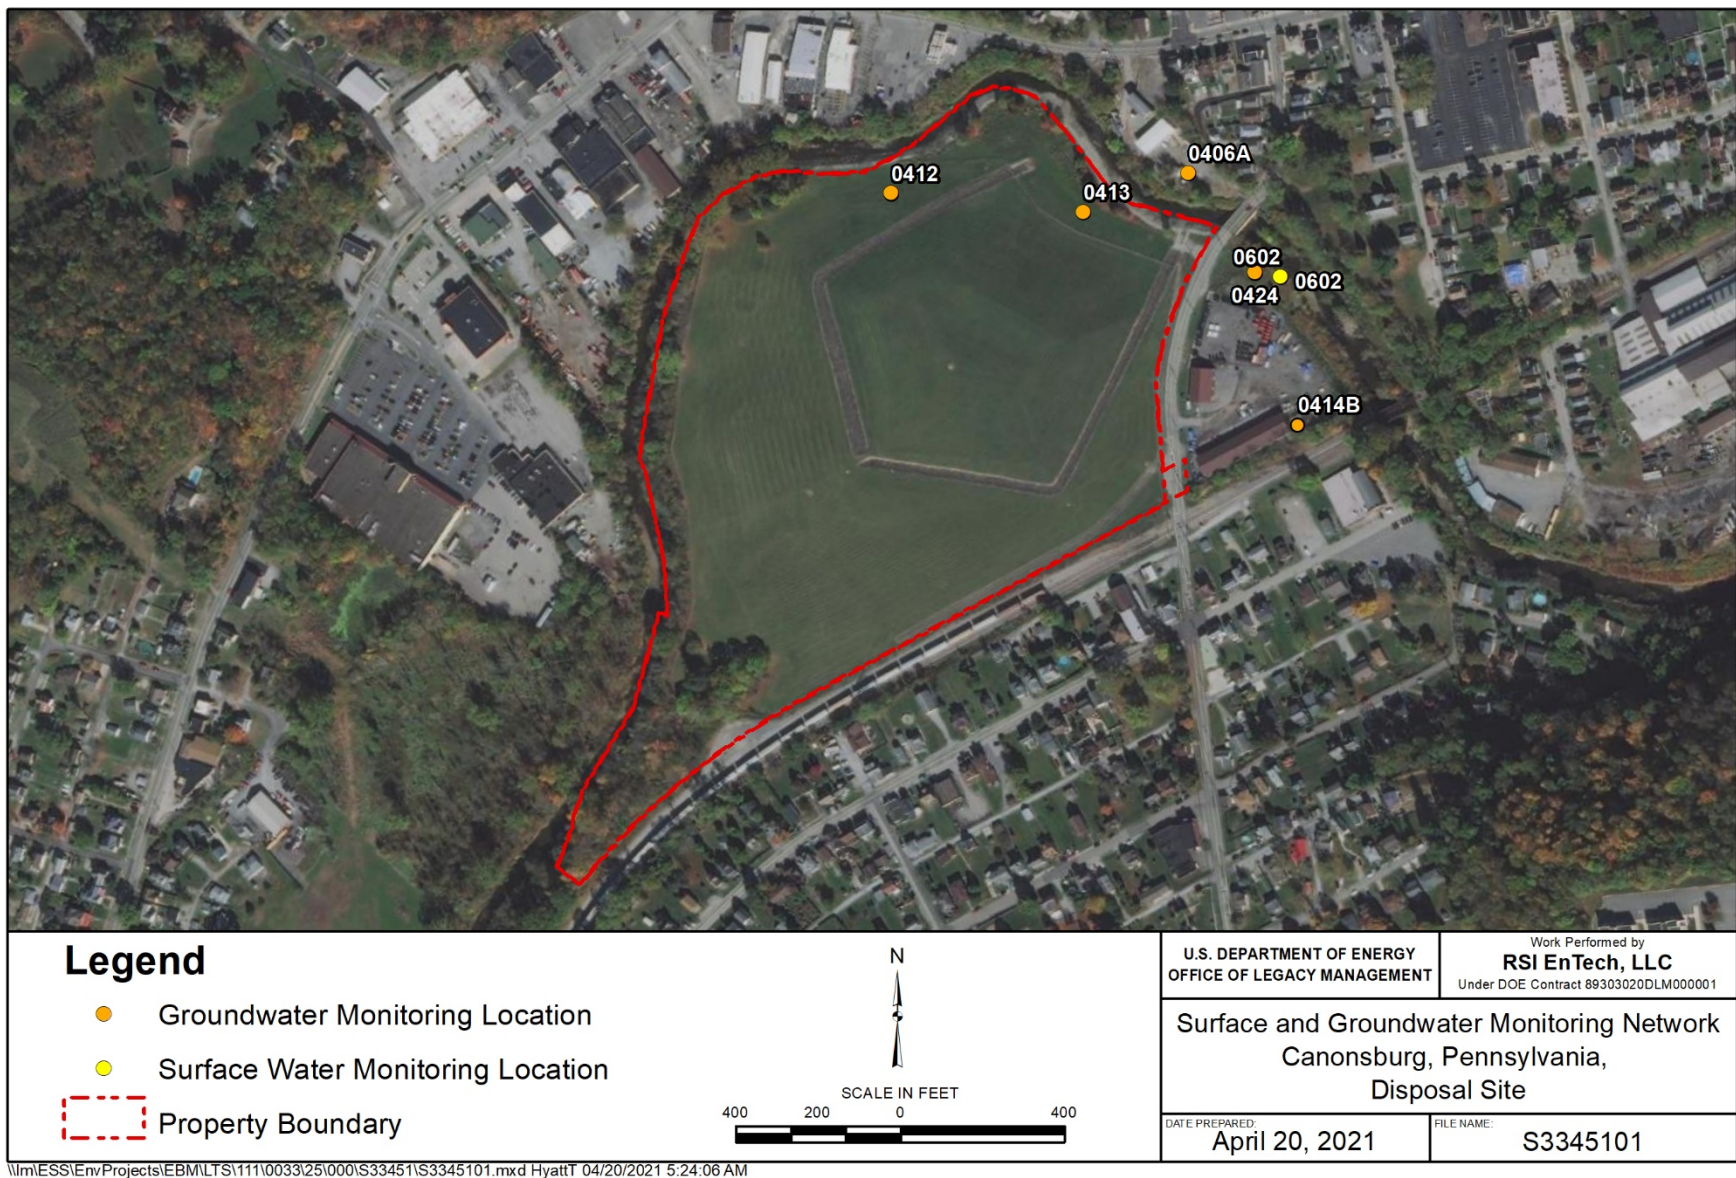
0406A
0412
0413
0602
0602
0424
0414B

Legend
Groundwater Monitoring Location
Surface Water Monitoring Location
Property Boundary

N
SCALE IN FEET
400 200 0 400

U.S. DEPARTMENT OF ENERGY
OFFICE OF LEGACY MANAGEMENT

Work Performed by
RSI EnTech, LLC
Under DOE Contract 89303020DLM000001

Surface and Groundwater Monitoring Network
Canonsburg, Pennsylvania,
Disposal Site

DATE PREPARED:
April 20, 2021

FILE NAME:
S3345101

\\lm\ESS\EnvProjects\EBM\LTS\111\0033\25\000\S33451\S3345101.mxd HyattT 04/20/2021 5:24:06 AM